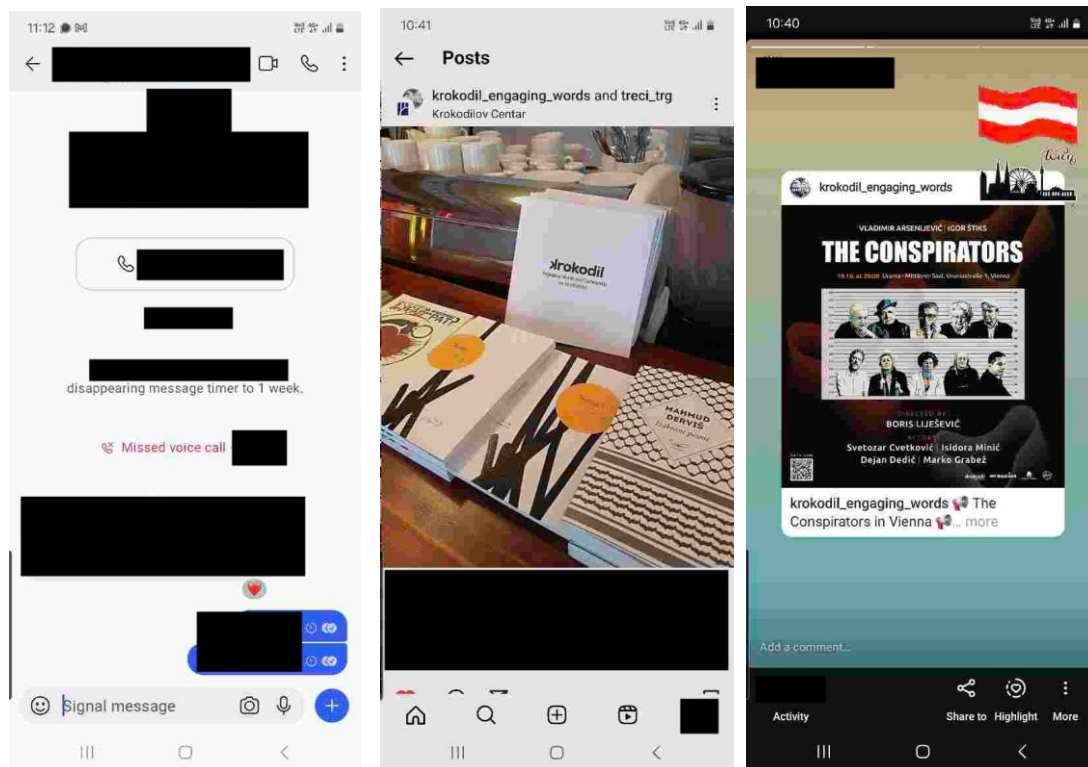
11:12

disappearing message timer to 1 week.

Missed voice call

Signal message

10:41

Posts

krokodil_engaging_words and treci_trg
Krokodilov Centar

krokodil

MAHMUD DERVIŠ

10:40

Beč

krokodil_engaging_words

VLADIMIR ARSENIJEVIĆ | IGOR ŠTIKS

THE CONSPIRATORS

DIRECTED BY
BORIS LIJEŠEVIĆ

Svetozar Cvetković | Isidora Minić
Dejan Dedić | Marko Grabež

krokodil_engaging_words The Conspirators in Vienna ... more

Add a comment...

Activity

Share to

Highlight

More